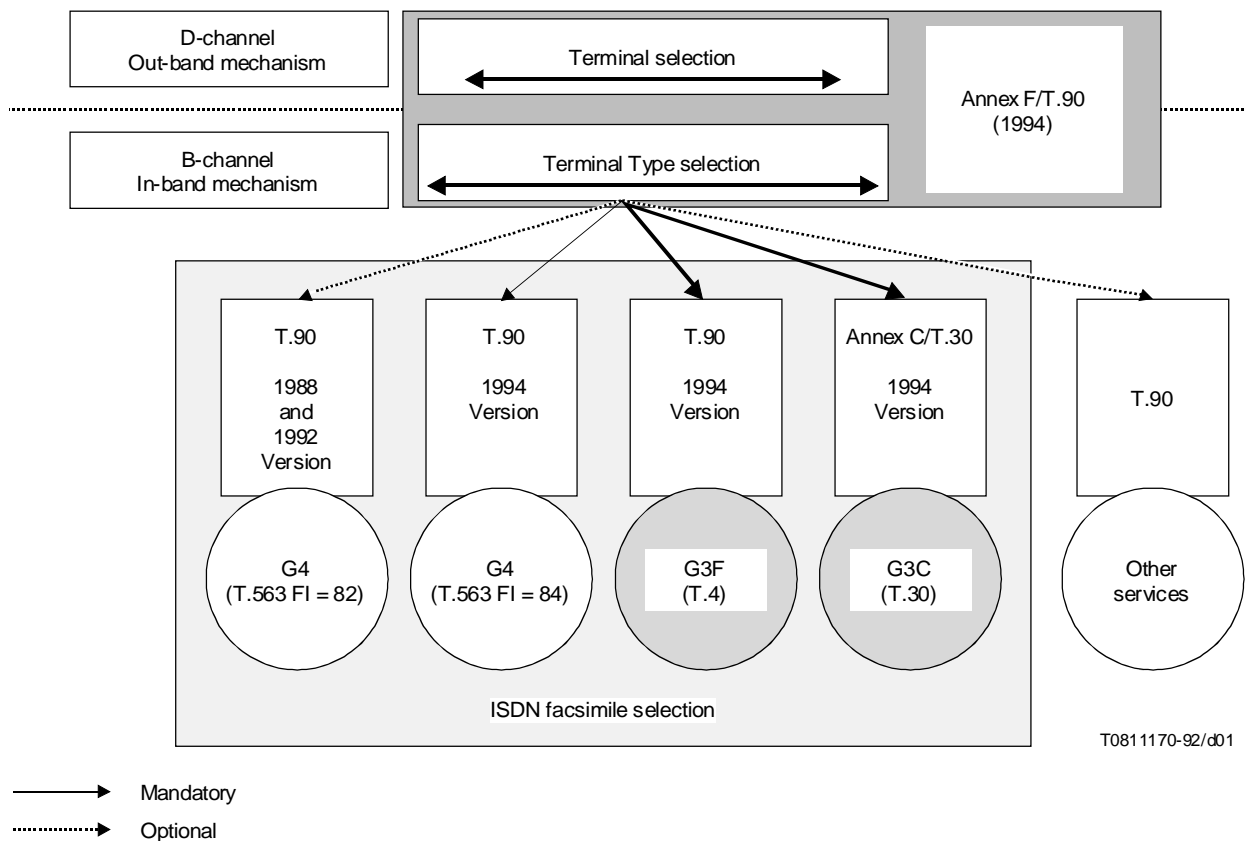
D-channel
Out-band mechanism

B-channel
In-band mechanism

Terminal selection

Terminal Type selection

Annex F/T.90
(1994)

T.90

1988
and
1992
Version

T.90

1994
Version

T.90

1994
Version

Annex C/T.30

1994
Version

T.90

G4
(T.563 FI = 82)

G4
(T.563 FI = 84)

G3F
(T.4)

G3C
(T.30)

Other
services

ISDN facsimile selection

T0811170-92/d01

Mandatory

Optional